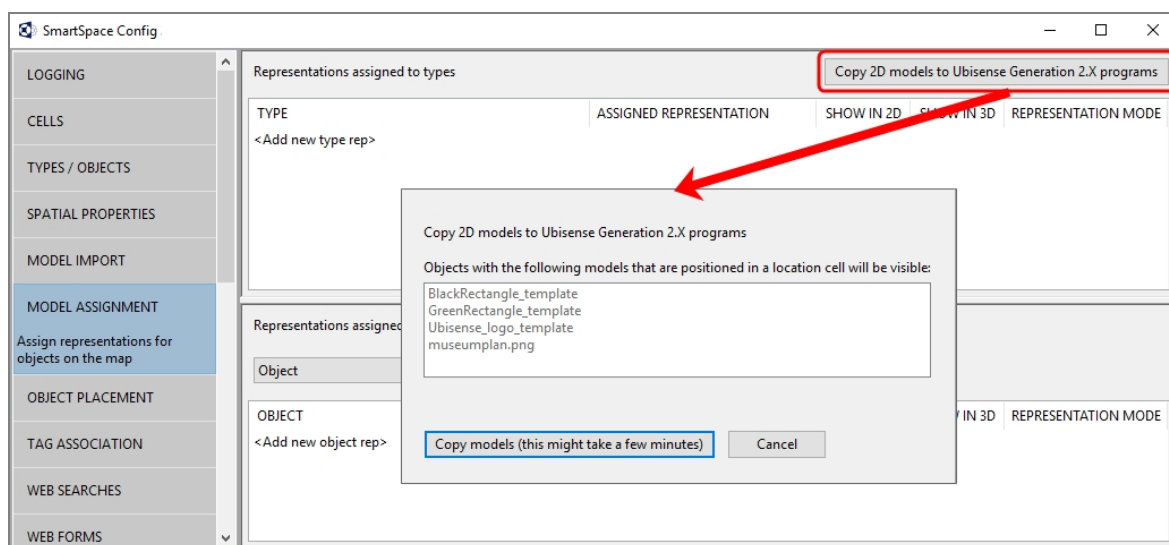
SmartSpace Config

LOGGING

CELLS

TYPES / OBJECTS

SPATIAL PROPERTIES

MODEL IMPORT

MODEL ASSIGNMENT

Assign representations for objects on the map

OBJECT PLACEMENT

TAG ASSOCIATION

WEB SEARCHES

WEB FORMS

Representations assigned to types

Copy 2D models to Ubisense Generation 2.X programs

| TYPE | ASSIGNED REPRESENTATION | SHOW IN 2D | S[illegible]W IN 3D | REPRESENTATION MODE |
|---|---|---|---|---|
| <Add new type rep> | | | | |

Representations assigned

Object

| OBJECT | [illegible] IN 3D | REPRESENTATION MODE |
|---|---|---|
| <Add new object rep> | | |

Copy 2D models to Ubisense Generation 2.X programs

Objects with the following models that are positioned in a location cell will be visible:

BlackRectangle_template
GreenRectangle_template
Ubisense_logo_template
museumplan.png

Copy models (this might take a few minutes)

Cancel